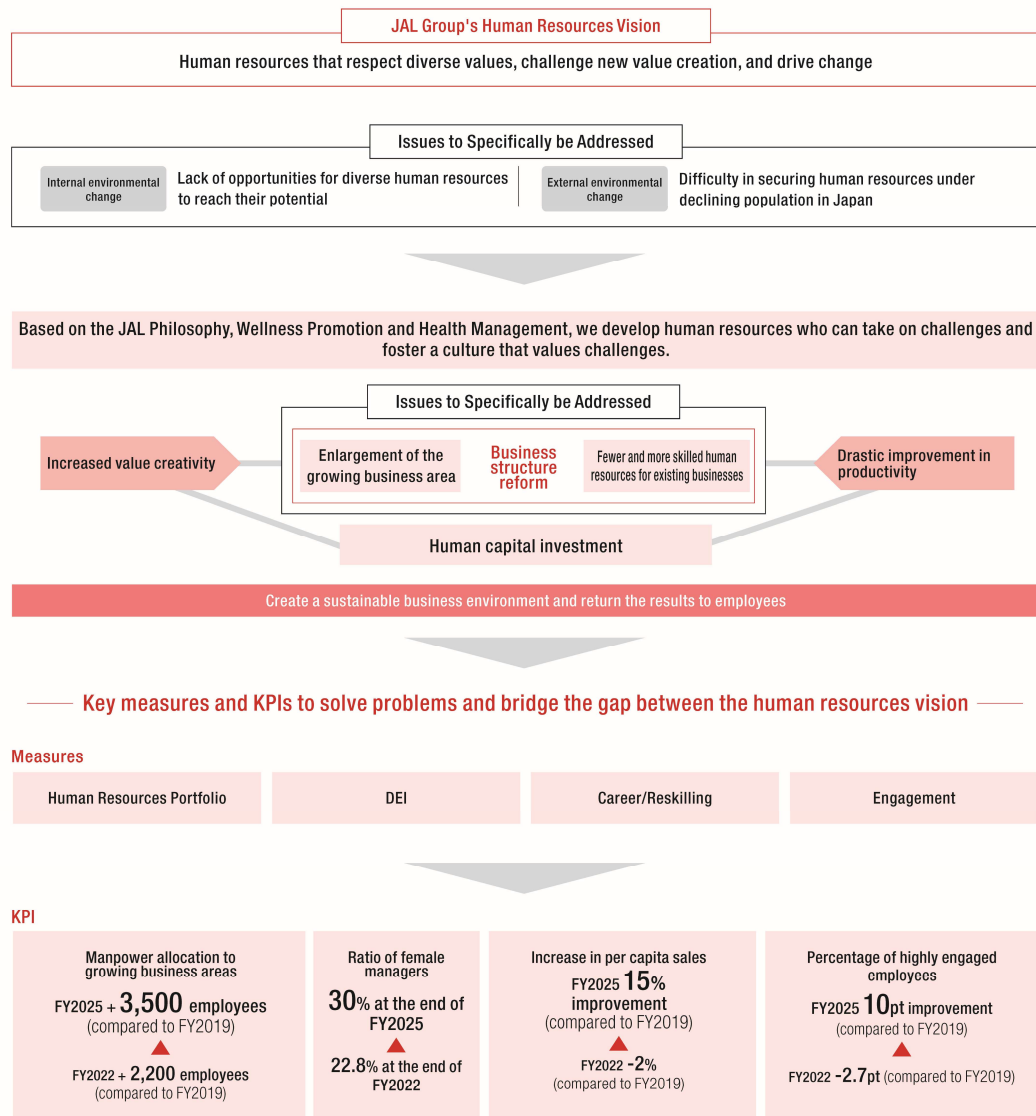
JAL Group's Human Resources Vision

Human resources that respect diverse values, challenge new value creation, and drive change

Issues to Specifically be Addressed

Internal environmental change

Lack of opportunities for diverse human resources to reach their potential

External environmental change

Difficulty in securing human resources under declining population in Japan

Based on the JAL Philosophy, Wellness Promotion and Health Management, we develop human resources who can take on challenges and foster a culture that values challenges.

Issues to Specifically be Addressed

Increased value creativity

Enlargement of the growing business area

Business structure reform

Fewer and more skilled human resources for existing businesses

Drastic improvement in productivity

Human capital investment

Create a sustainable business environment and return the results to employees

Key measures and KPIs to solve problems and bridge the gap between the human resources vision

Measures

| Human Resources Portfolio | DEI | Career/Reskilling | Engagement |
|---|---|---|---|

KPI

Manpower allocation to growing business areas
FY2025 + 3,500 employees (compared to FY2019)
FY2022 + 2,200 employees (compared to FY2019)

Ratio of female managers
30% at the end of FY2025
22.8% at the end of FY2022

Increase in per capita sales
FY2025 15% improvement (compared to FY2019)
FY2022 -2% (compared to FY2019)

Percentage of highly engaged employees
FY2025 10pt improvement (compared to FY2019)
FY2022 -2.7pt (compared to FY2019)